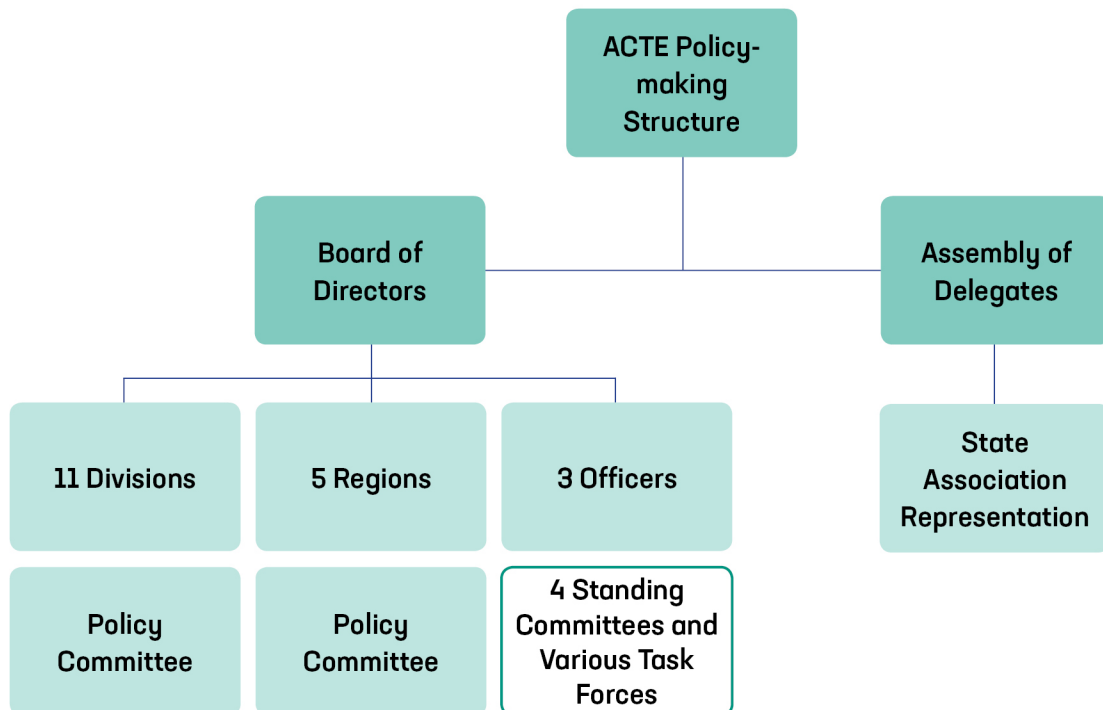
ACTE Policy-making Structure

Board of Directors

Assembly of Delegates

11 Divisions

5 Regions

3 Officers

State Association Representation

Policy Committee

Policy Committee

4 Standing Committees and Various Task Forces